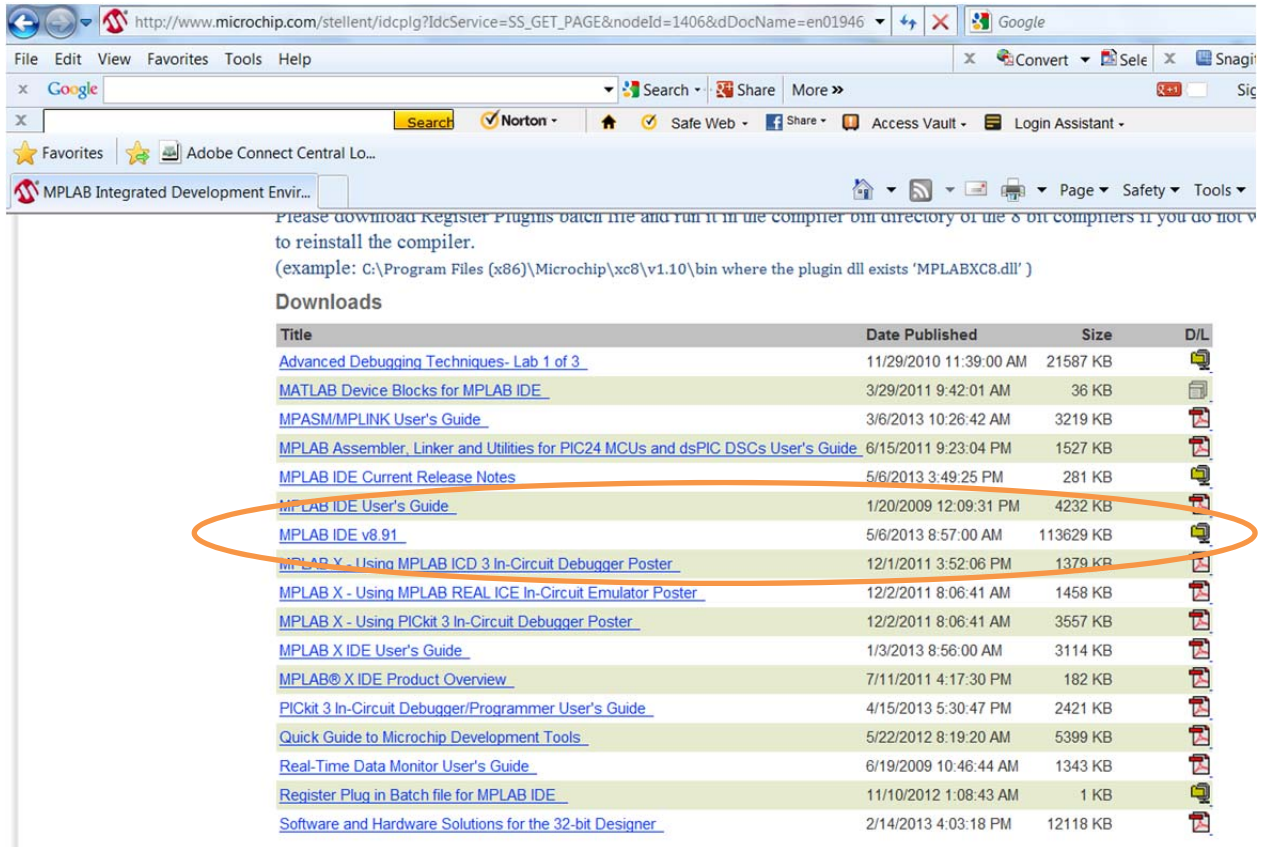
http://www.microchip.com/stellent/idcplg?IdcService=SS_GET_PAGE&nodeId=1406&dDocName=en01946

Google

File Edit View Favorites Tools Help

Convert Sele Snagit

Google Search Share More »

Search Norton Safe Web Share Access Vault Login Assistant

Favorites Adobe Connect Central Lo...

MPLAB Integrated Development Envir...

Page Safety Tools

Please download Register Plugins batch file and run it in the compiler bin directory of the 8 bit compilers if you do not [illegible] to reinstall the compiler.

(example: C:\Program Files (x86)\Microchip\xc8\v1.10\bin where the plugin dll exists 'MPLABXC8.dll' )

Downloads

| Title | Date Published | Size | D/L |
|---|---|---|---|
| Advanced Debugging Techniques- Lab 1 of 3 | 11/29/2010 11:39:00 AM | 21587 KB | |
| MATLAB Device Blocks for MPLAB IDE | 3/29/2011 9:42:01 AM | 36 KB | |
| MPASM/MPLINK User's Guide | 3/6/2013 10:26:42 AM | 3219 KB | |
| MPLAB Assembler, Linker and Utilities for PIC24 MCUs and dsPIC DSCs User's Guide | 6/15/2011 9:23:04 PM | 1527 KB | |
| MPLAB IDE Current Release Notes | 5/6/2013 3:49:25 PM | 281 KB | |
| MPLAB IDE User's Guide | 1/20/2009 12:09:31 PM | 4232 KB | |
| MPLAB IDE v8.91 | 5/6/2013 8:57:00 AM | 113629 KB | |
| MPLAB X - Using MPLAB ICD 3 In-Circuit Debugger Poster | 12/1/2011 3:52:06 PM | 1379 KB | |
| MPLAB X - Using MPLAB REAL ICE In-Circuit Emulator Poster | 12/2/2011 8:06:41 AM | 1458 KB | |
| MPLAB X - Using PICkit 3 In-Circuit Debugger Poster | 12/2/2011 8:06:41 AM | 3557 KB | |
| MPLAB X IDE User's Guide | 1/3/2013 8:56:00 AM | 3114 KB | |
| MPLAB® X IDE Product Overview | 7/11/2011 4:17:30 PM | 182 KB | |
| PICkit 3 In-Circuit Debugger/Programmer User's Guide | 4/15/2013 5:30:47 PM | 2421 KB | |
| Quick Guide to Microchip Development Tools | 5/22/2012 8:19:20 AM | 5399 KB | |
| Real-Time Data Monitor User's Guide | 6/19/2009 10:46:44 AM | 1343 KB | |
| Register Plug in Batch file for MPLAB IDE | 11/10/2012 1:08:43 AM | 1 KB | |
| Software and Hardware Solutions for the 32-bit Designer | 2/14/2013 4:03:18 PM | 12118 KB | |